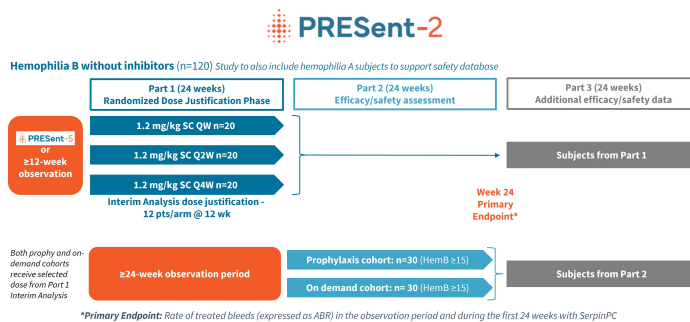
PRESent-2

Hemophilia B without inhibitors (n=120) Study to also include hemophilia A subjects to support safety database

Part 1 (24 weeks)
Randomized Dose Justification Phase

Part 2 (24 weeks)
Efficacy/safety assessment

Part 3 (24 weeks)
Additional efficacy/safety data

PRESent-5
or
≥12-week observation

1.2 mg/kg SC QW n=20

1.2 mg/kg SC Q2W n=20

1.2 mg/kg SC Q4W n=20

Interim Analysis dose justification - 12 pts/arm @ 12 wk

Subjects from Part 1

Week 24
Primary
Endpoint*

Both prophy and on-demand cohorts receive selected dose from Part 1 Interim Analysis

≥24-week observation period

Prophylaxis cohort: n=30 (HemB ≥15)

On demand cohort: n= 30 (HemB ≥15)

Subjects from Part 2

*Primary Endpoint: Rate of treated bleeds (expressed as ABR) in the observation period and during the first 24 weeks with SerpinPC